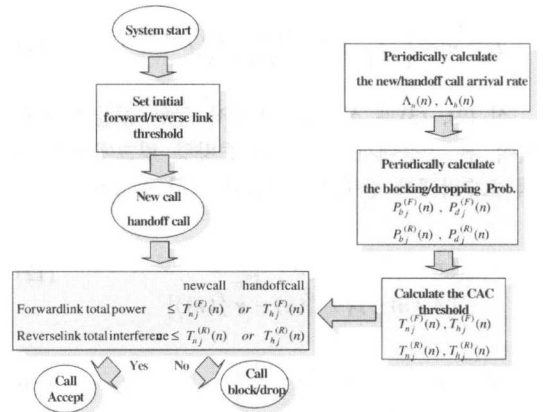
System start

Set initial forward/reverse link threshold

New call handoff call

newcall handoffcall

Forwardlink total power $\leq T_{n_j}^{(F)}(n)$ or $T_{h_j}^{(F)}(n)$

Reverselink total interference $\leq T_{n_j}^{(R)}(n)$ or $T_{h_j}^{(R)}(n)$

Yes No

Call Accept

Call block/drop

Periodically calculate the new/handoff call arrival rate $\Lambda_n(n)$ , $\Lambda_h(n)$

Periodically calculate the blocking/dropping Prob. $P_{b_j}^{(F)}(n)$ , $P_{d_j}^{(F)}(n)$ $P_{b_j}^{(R)}(n)$ , $P_{d_j}^{(R)}(n)$

Calculate the CAC threshold $T_{n_j}^{(F)}(n)$ , $T_{h_j}^{(F)}(n)$ $T_{n_j}^{(R)}(n)$ , $T_{h_j}^{(R)}(n)$